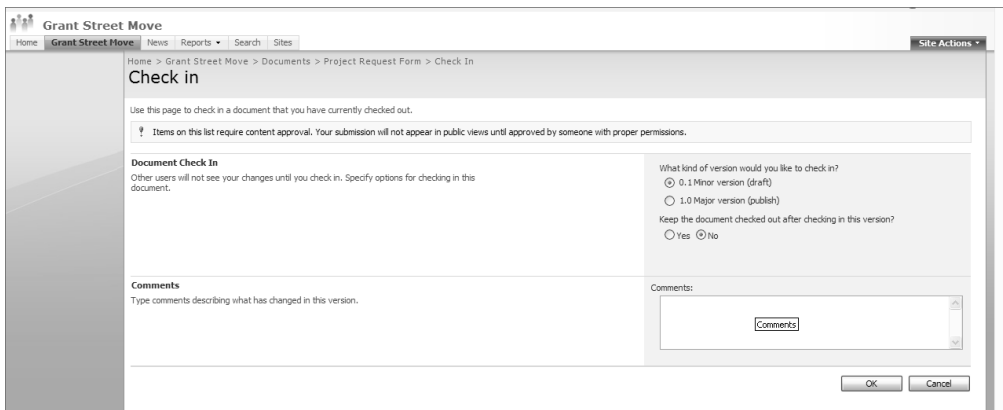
Grant Street Move

Home | Grant Street Move | News | Reports ▾ | Search | Sites

Site Actions ▾

Home > Grant Street Move > Documents > Project Request Form > Check In

Check in

Use this page to check in a document that you have currently checked out.

Items on this list require content approval. Your submission will not appear in public views until approved by someone with proper permissions.

Document Check In

Other users will not see your changes until you check in. Specify options for checking in this document.

What kind of version would you like to check in?

0.1 Minor version (draft)

1.0 Major version (publish)

Keep the document checked out after checking in this version?

Yes No

Comments

Type comments describing what has changed in this version.

Comments:

Comments

OK Cancel